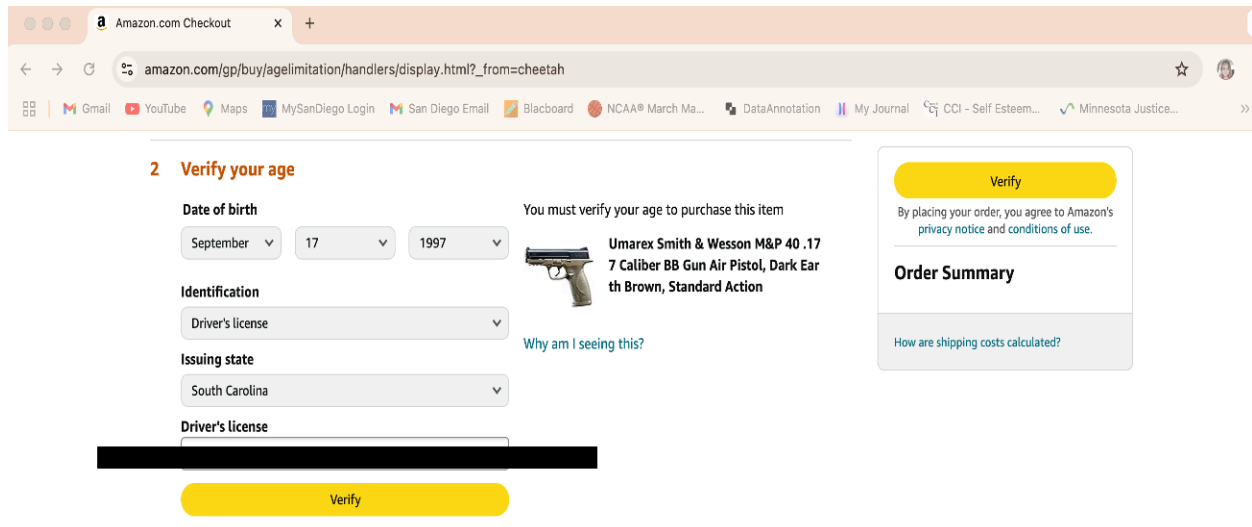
Amazon.com Checkout

amazon.com/gp/buy/agelimitation/handlers/display.html?_from=cheetah

Gmail YouTube Maps MySanDiego Login San Diego Email Blacboard NCAA® March Ma... DataAnnotation My Journal CCI - Self Esteem... Minnesota Justice...

2 Verify your age

Date of birth

September 17 1997

Identification

Driver's license

Issuing state

South Carolina

Driver's license

Verify

You must verify your age to purchase this item

Umarex Smith & Wesson M&P 40 .177 Caliber BB Gun Air Pistol, Dark Earth Brown, Standard Action

Why am I seeing this?

Verify

By placing your order, you agree to Amazon's privacy notice and conditions of use.

Order Summary

How are shipping costs calculated?